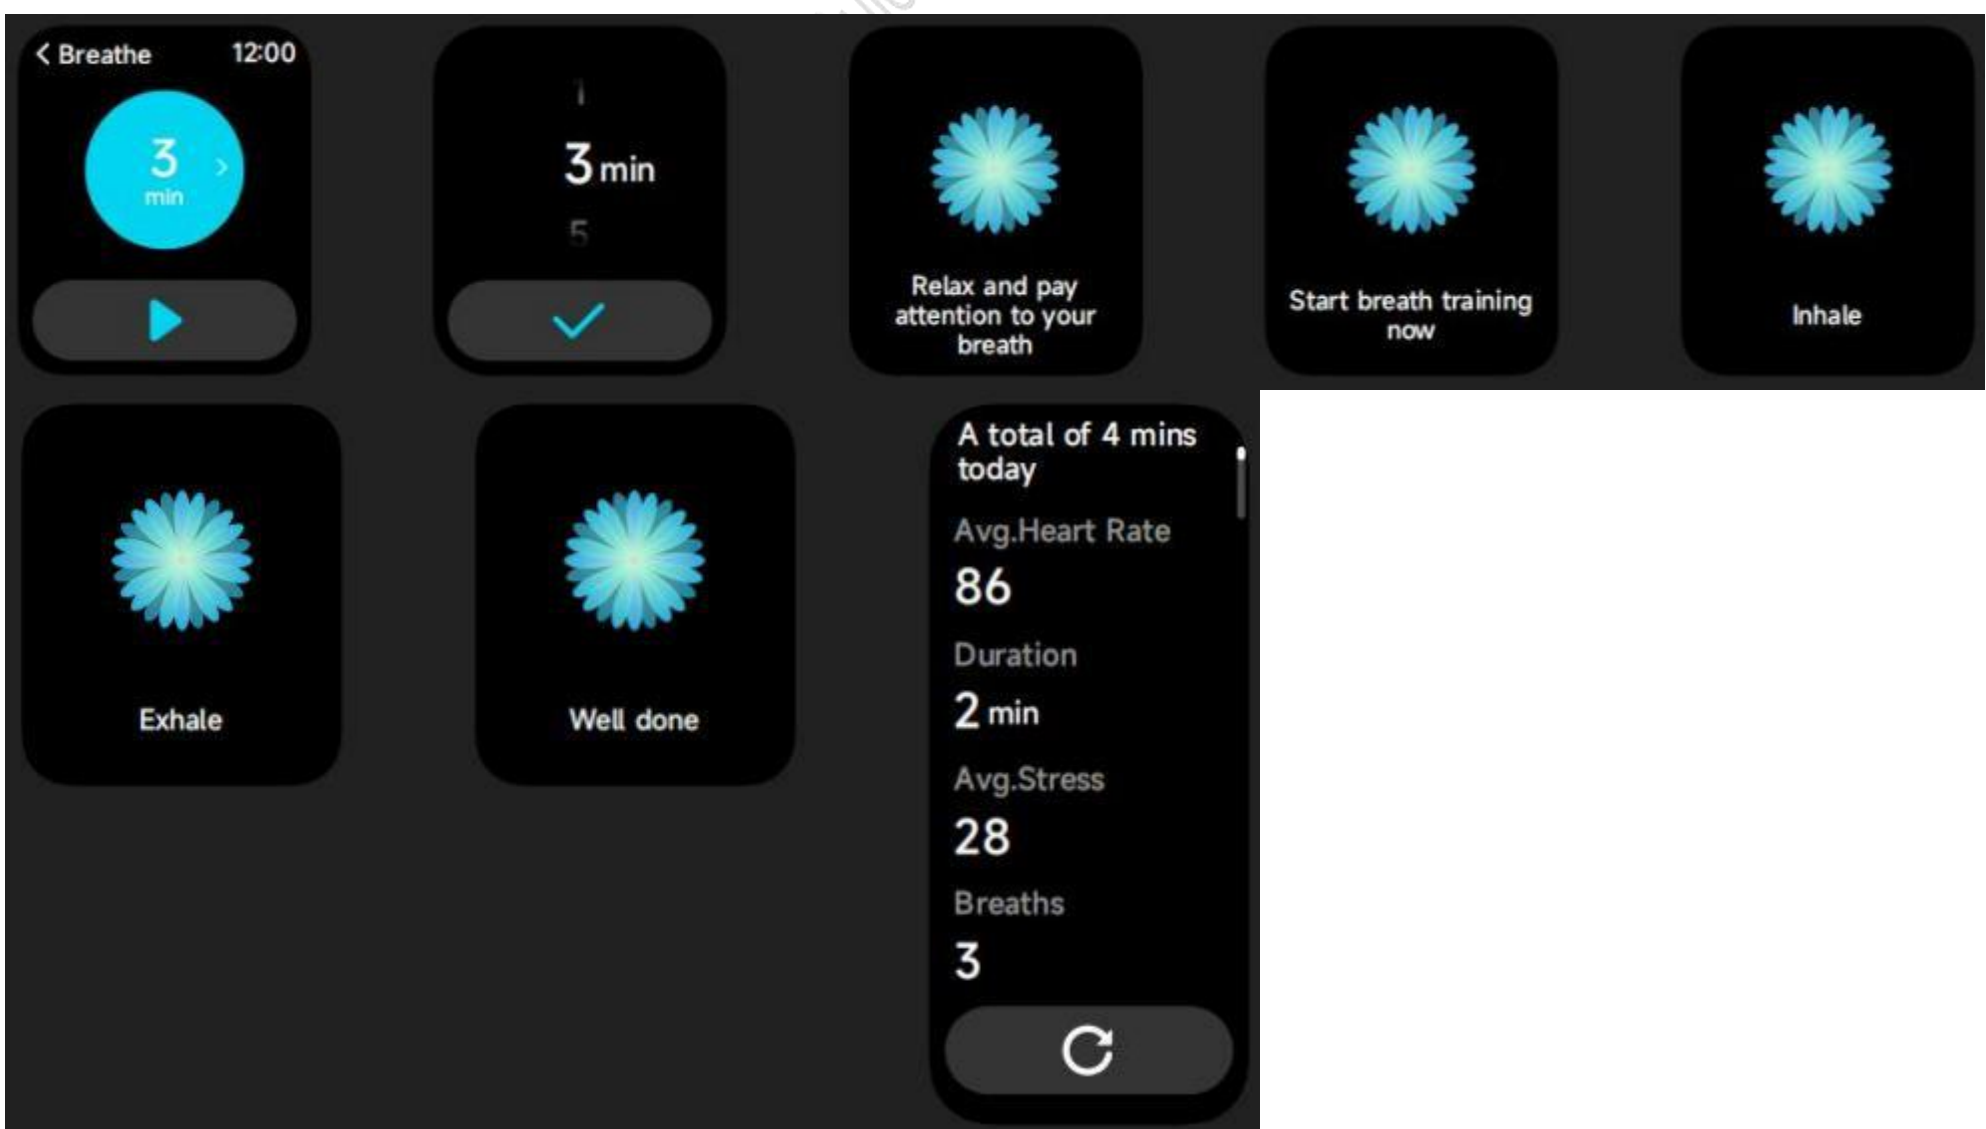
< Breathe 12:00

3 min

1

3 min

5

Relax and pay attention to your breath

Start breath training now

Inhale

Exhale

Well done

A total of 4 mins today

Avg.Heart Rate

86

Duration

2 min

Avg.Stress

28

Breaths

3